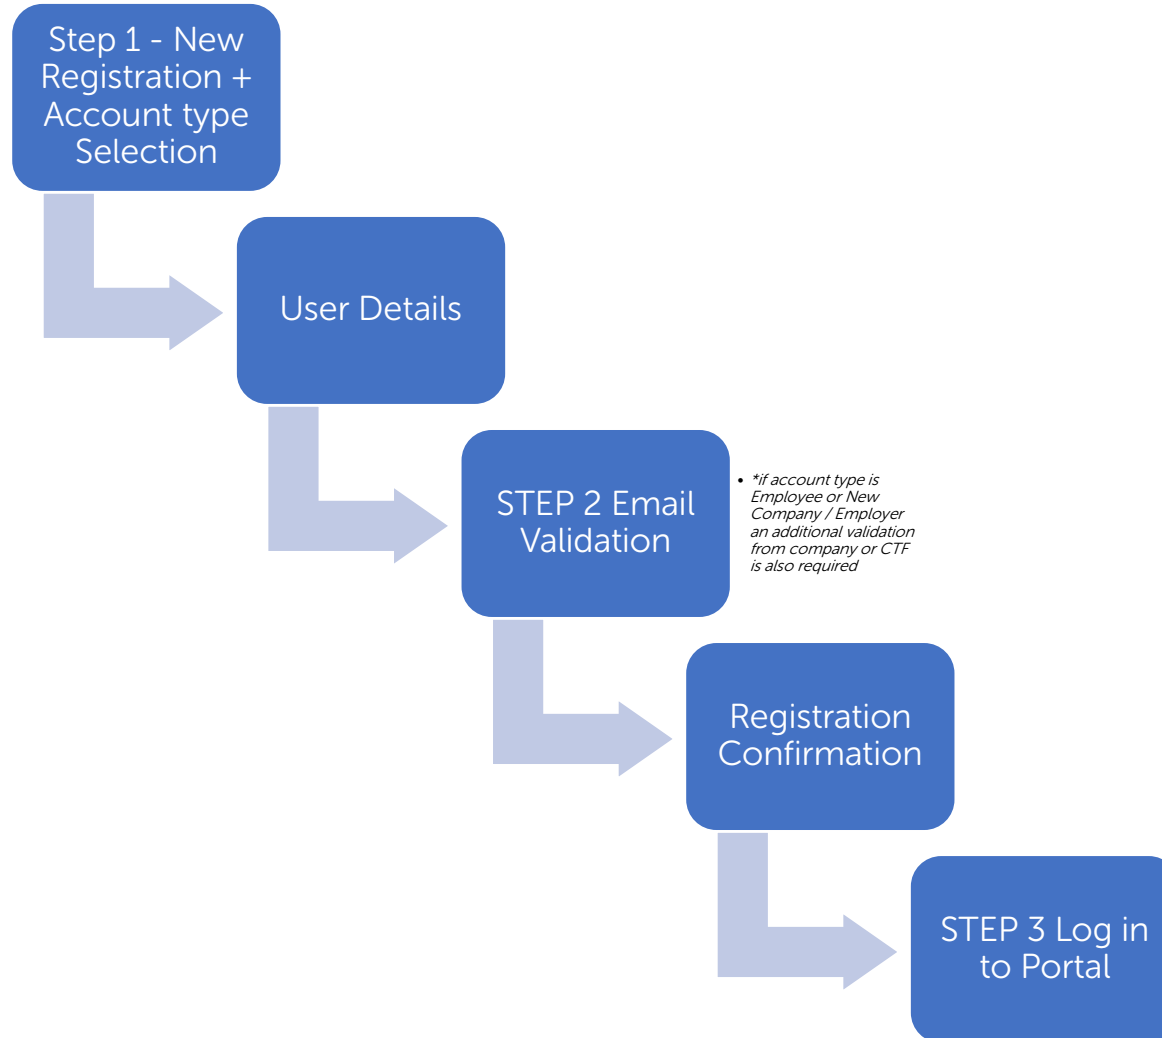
Step 1 - New Registration + Account type Selection

User Details

STEP 2 Email Validation

• *if account type is Employee or New Company / Employer an additional validation from company or CTF is also required

Registration Confirmation

STEP 3 Log in to Portal